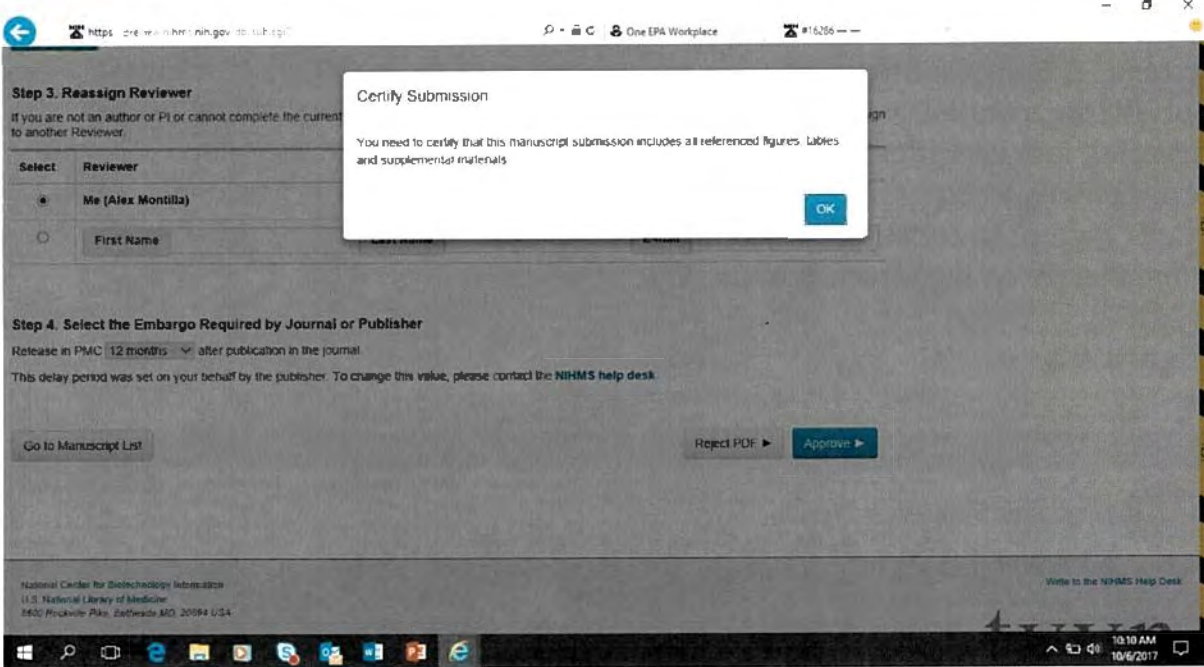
https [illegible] nih.gov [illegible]

One EPA Workplace

#16286

Step 3. Reassign Reviewer

If you are not an author or PI or cannot complete the current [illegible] ign to another Reviewer.

| Select | Reviewer |
|---|---|
| ◉ | Me (Alex Montilla) |
| ○ | First Name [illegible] |

Certify Submission

You need to certify that this manuscript submission includes all referenced figures, tables and supplemental materials

OK

Step 4. Select the Embargo Required by Journal or Publisher

Release in PMC 12 months after publication in the journal

This delay period was set on your behalf by the publisher. To change this value, please contact the NIHMS help desk.

Go to Manuscript List

Reject PDF ►

Approve ►

National Center for Biotechnology Information
U.S. National Library of Medicine
8600 Rockville Pike, Bethesda MD, 20894 USA

Write to the NIHMS Help Desk

10:10 AM
10/6/2017